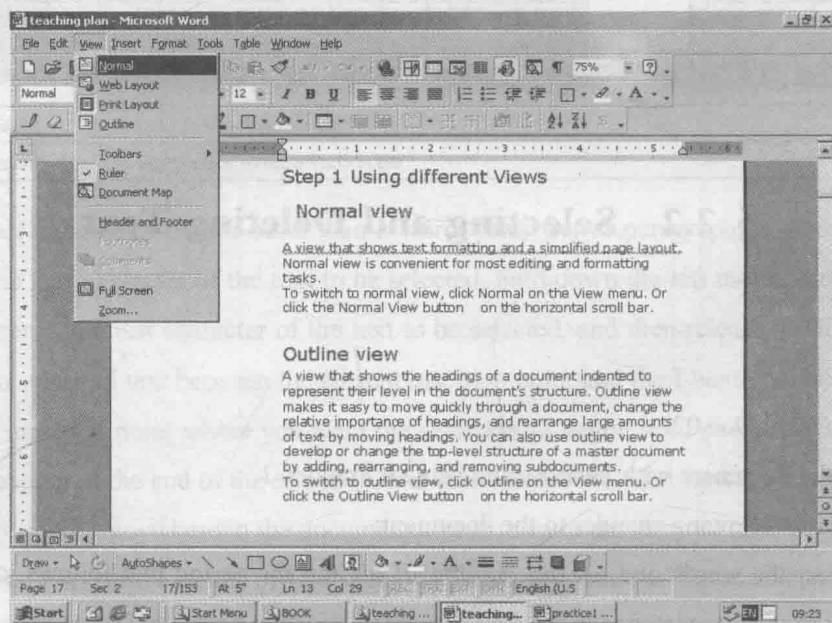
teaching plan - Microsoft Word

File Edit View Insert Format Tools Table Window Help

Normal
Web Layout
Print Layout
Outline
Toolbars
Ruler
Document Map
Header and Footer
Footnotes
Comments
Full Screen
Zoom...

Normal 12 75%

Step 1 Using different Views

Normal view

A view that shows text formatting and a simplified page layout. Normal view is convenient for most editing and formatting tasks.
To switch to normal view, click Normal on the View menu. Or click the Normal View button on the horizontal scroll bar.

Outline view

A view that shows the headings of a document indented to represent their level in the document's structure. Outline view makes it easy to move quickly through a document, change the relative importance of headings, and rearrange large amounts of text by moving headings. You can also use outline view to develop or change the top-level structure of a master document by adding, rearranging, and removing subdocuments.
To switch to outline view, click Outline on the View menu. Or click the Outline View button on the horizontal scroll bar.

Draw AutoShapes

Page 17 Sec 2 17/153 At 5" Ln 13 Col 29 REC TRK EXT OVR English (U.S

Start Start Menu BOOK teaching ... teaching... practice1 ... EN 09:23